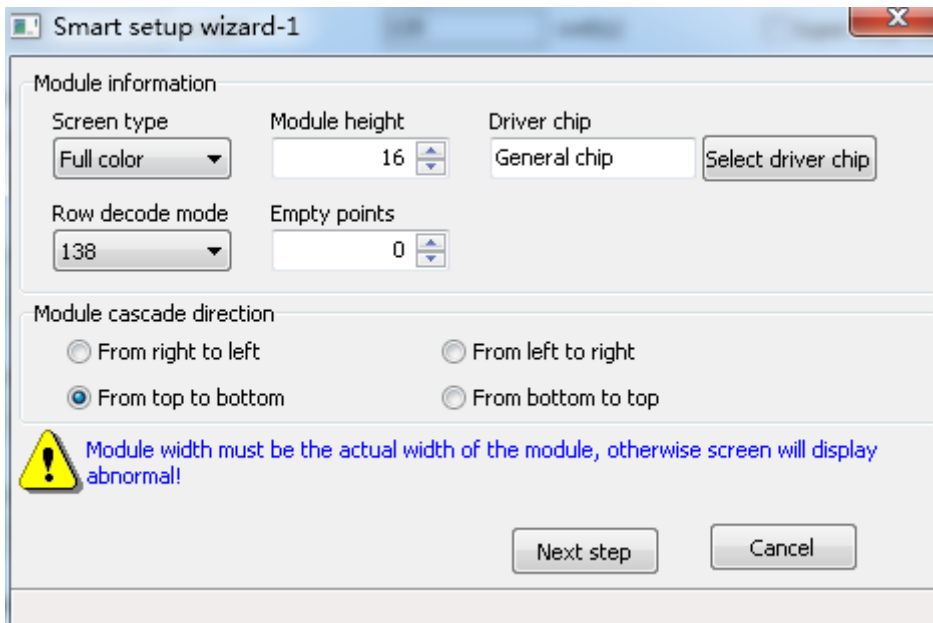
Smart setup wizard-1

Module information

Screen type
Full color

Module height
16

Driver chip
General chip
Select driver chip

Row decode mode
138

Empty points
0

Module cascade direction

From right to left
From left to right
From top to bottom
From bottom to top

Module width must be the actual width of the module, otherwise screen will display abnormal!

Next step
Cancel